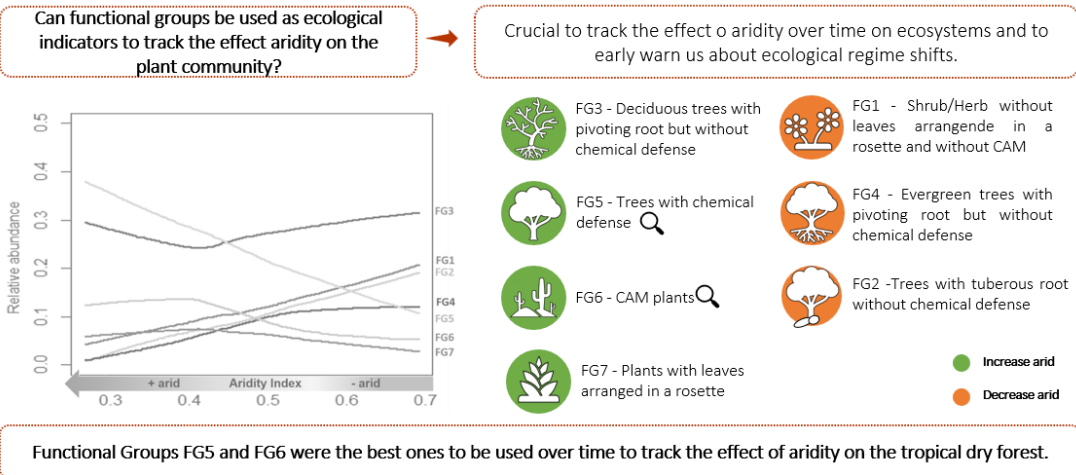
Can functional groups be used as ecological indicators to track the effect aridity on the plant community?

Crucial to track the effect o aridity over time on ecosystems and to early warn us about ecological regime shifts.

| Relative abundance |
|---|
| 0.5 |
| 0.4 |
| 0.3 |
| 0.2 |
| 0.1 |
| 0.0 |

FG3
FG1
FG2
FG4
FG5
FG6
FG7

+ arid Aridity Index - arid
0.3 0.4 0.5 0.6 0.7

FG3 - Deciduous trees with pivoting root but without chemical defense

FG1 - Shrub/Herb without leaves arrangende in a rosette and without CAM

FG5 - Trees with chemical defense

FG4 - Evergreen trees with pivoting root but without chemical defense

FG6 - CAM plants

FG2 -Trees with tuberous root without chemical defense

FG7 - Plants with leaves arranged in a rosette

Increase arid

Decrease arid

Functional Groups FG5 and FG6 were the best ones to be used over time to track the effect of aridity on the tropical dry forest.